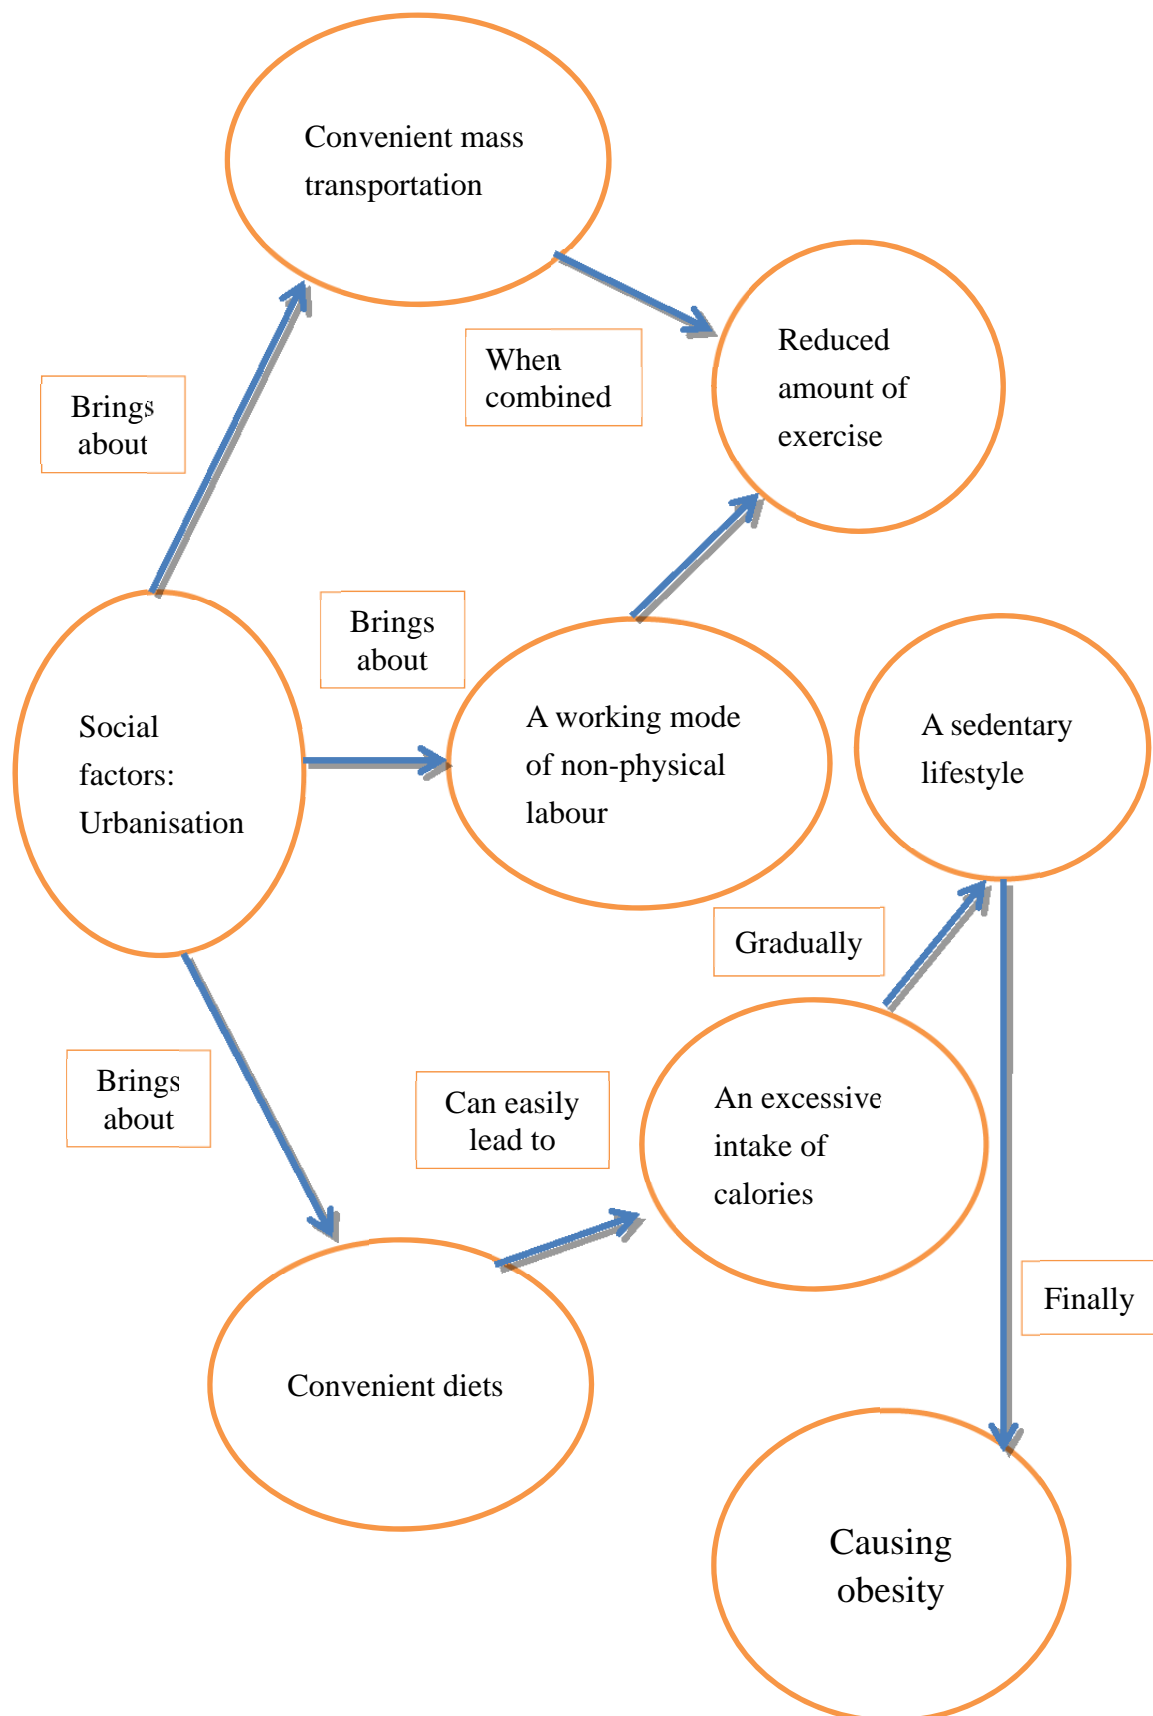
Convenient mass transportation

When combined

Reduced amount of exercise

Brings about

Brings about

Social factors: Urbanisation

A working mode of non-physical labour

A sedentary lifestyle

Gradually

Brings about

Can easily lead to

An excessive intake of calories

Finally

Convenient diets

Causing obesity